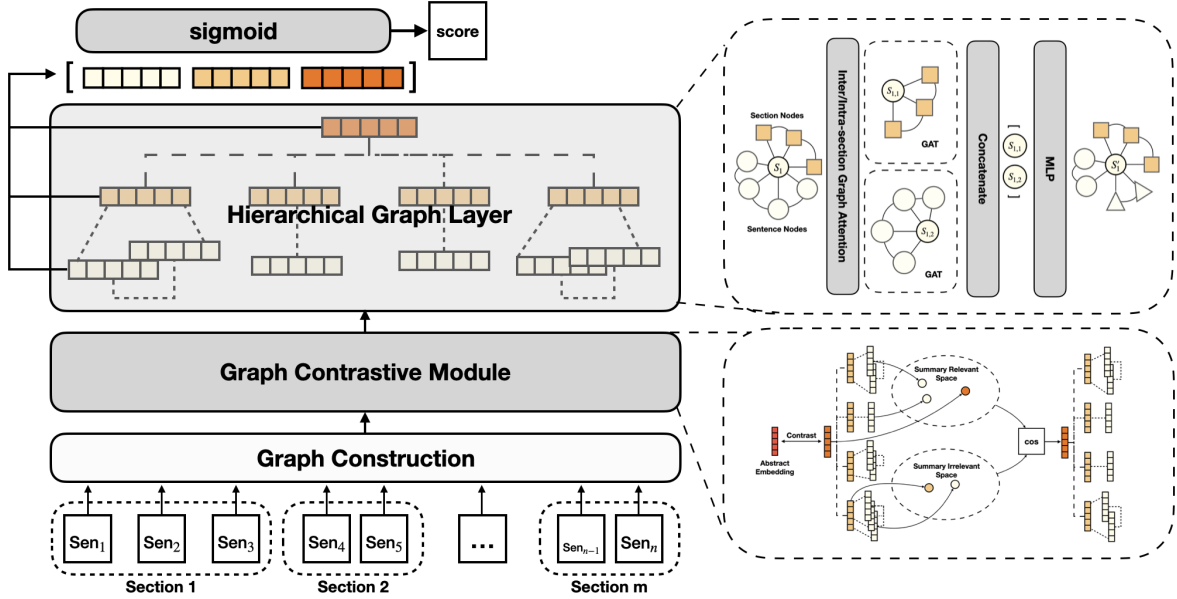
sigmoid

score

[ ]

Hierarchical Graph Layer

Graph Contrastive Module

Graph Construction

$\text{Sen}_1$ $\text{Sen}_2$ $\text{Sen}_3$

$\text{Sen}_4$ $\text{Sen}_5$

...

$\text{Sen}_{n-1}$ $\text{Sen}_n$

Section 1

Section 2

Section m

Section Nodes

$S_1$

Sentence Nodes

Inter/Intra-section Graph Attention

$S_{1,1}$

GAT

$S_{1,2}$

GAT

Concatenate

[ $S_{1,1}$ $S_{1,2}$ ]

MLP

$S_1'$

Summary Relevant Space

Contrast

Abstract Embedding

cos

Summary Irrelevant Space